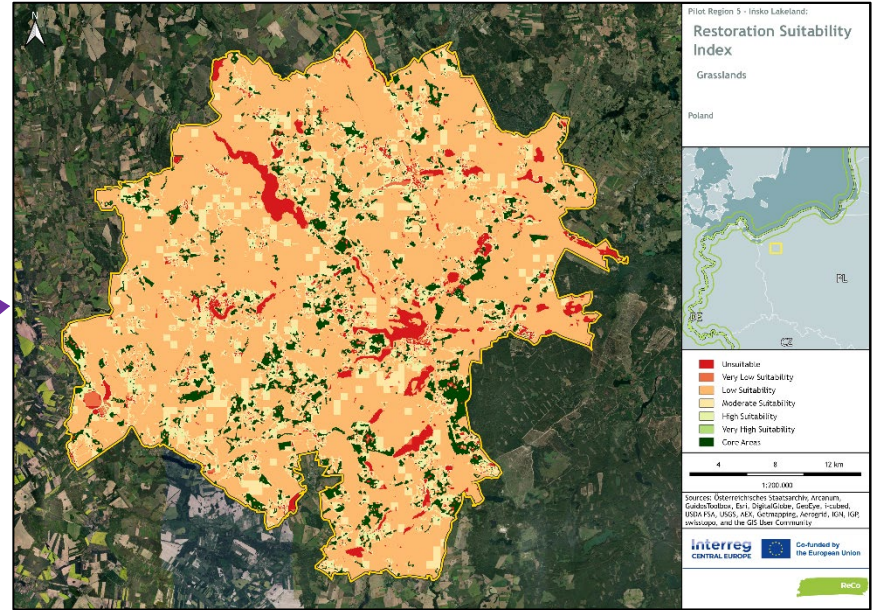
N

Pilot Region 5 - Insko Lakeland:

Restoration Suitability Index

Grasslands

Poland

PL

DE

CZ

Unsuitable
Very Low Suitability
Low Suitability
Moderate Suitability
High Suitability
Very High Suitability
Core Areas

4 8 12 km

1:200.000

Sources: Österreichisches Staatsarchiv, Arcanum, GuidosToolbox, Esri, DigitalGlobe, GeoEye, i-cubed, USDA FSA, USGS, AEX, Getmapping, Aerogrid, IGN, IGP, swisstopo, and the GIS User Community

Interreg CENTRAL EUROPE

Co-funded by the European Union

ReCo